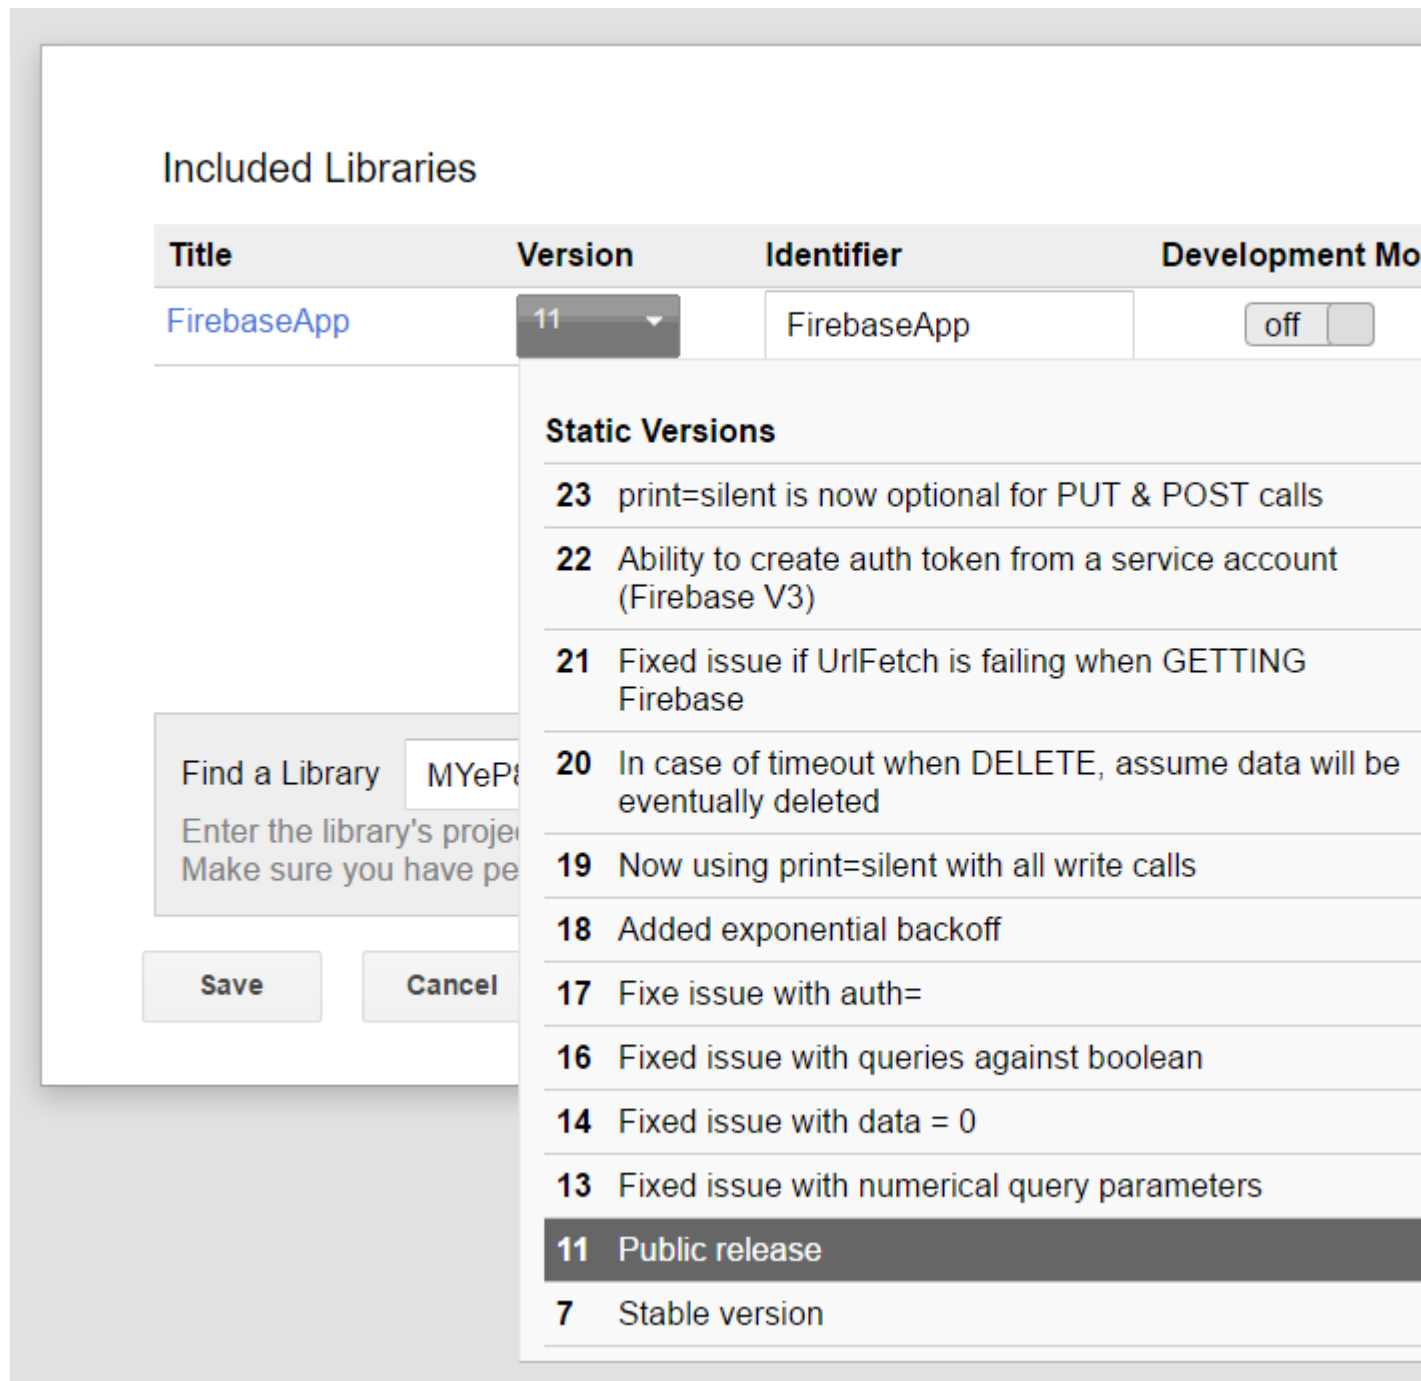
Included Libraries

| Title | Version | Identifier | Development Mo |
|---|---|---|---|
| FirebaseApp | 11 | FirebaseApp | off |

Static Versions

| | |
|---|---|
| 23 | print=silent is now optional for PUT & POST calls |
| 22 | Ability to create auth token from a service account (Firebase V3) |
| 21 | Fixed issue if UrlFetch is failing when GETTING Firebase |
| 20 | In case of timeout when DELETE, assume data will be eventually deleted |
| 19 | Now using print=silent with all write calls |
| 18 | Added exponential backoff |
| 17 | Fixe issue with auth= |
| 16 | Fixed issue with queries against boolean |
| 14 | Fixed issue with data = 0 |
| 13 | Fixed issue with numerical query parameters |
| 11 | Public release |
| 7 | Stable version |

Find a Library MYeP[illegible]

Enter the library's proje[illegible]
Make sure you have pe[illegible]

Save Cancel